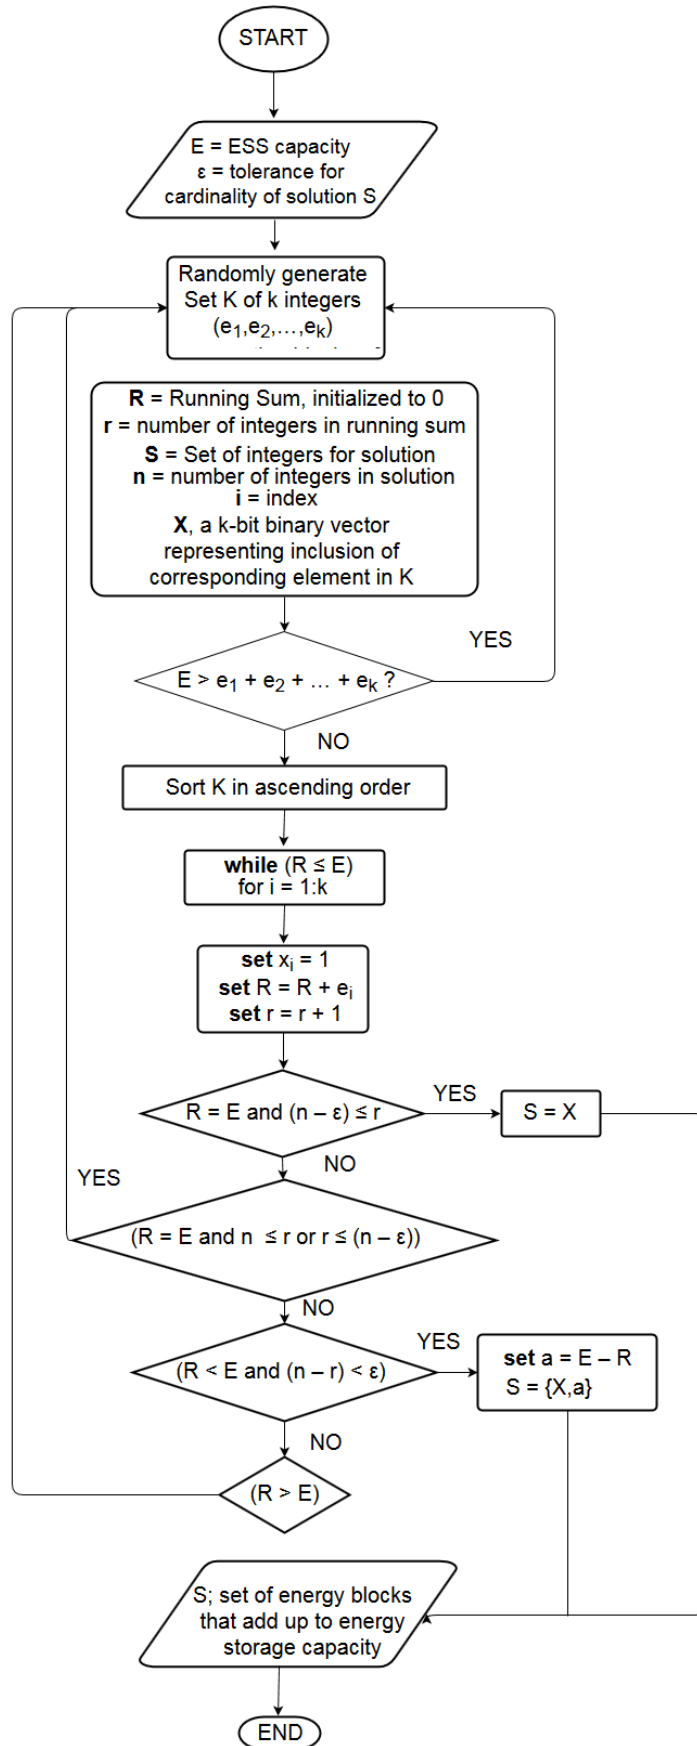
START

E = ESS capacity
ε = tolerance for cardinality of solution S

Randomly generate Set K of k integers $(e_1,e_2,\ldots,e_k)$

**R** = Running Sum, initialized to 0
**r** = number of integers in running sum
**S** = Set of integers for solution
**n** = number of integers in solution
**i** = index
**X**, a k-bit binary vector representing inclusion of corresponding element in K

$E > e_1 + e_2 + \ldots + e_k$ ?

YES

NO

Sort K in ascending order

**while** (R ≤ E)
for i = 1:k

**set** $x_i = 1$
**set** $R = R + e_i$
**set** r = r + 1

R = E and (n – ε) ≤ r

YES

S = X

NO

YES

(R = E and n ≤ r or r ≤ (n – ε))

NO

(R < E and (n – r) < ε)

YES

**set** a = E – R
S = {X,a}

NO

(R > E)

S; set of energy blocks that add up to energy storage capacity

END